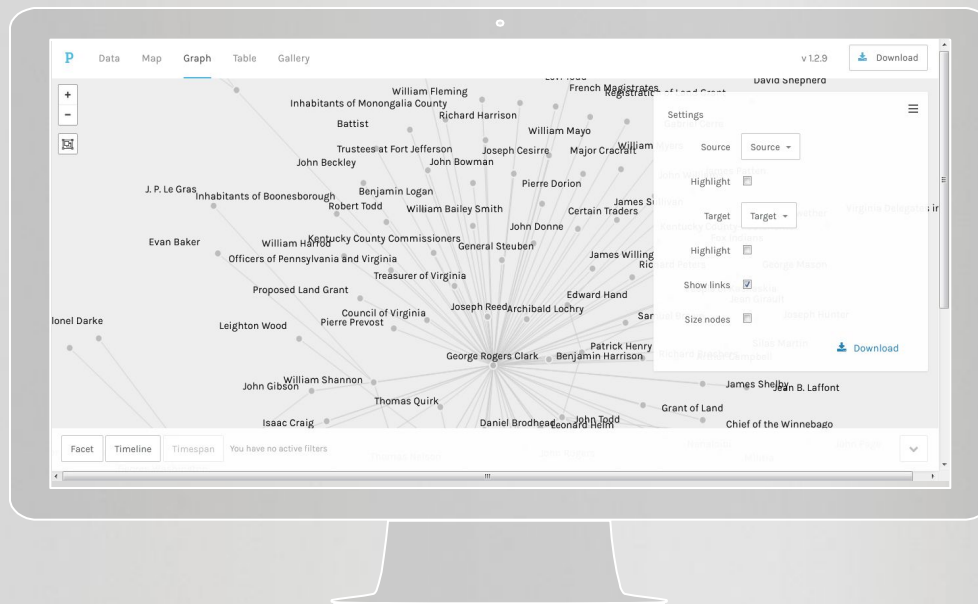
P Data Map Graph Table Gallery v 1.2.9 Download

+
-

William Fleming
Inhabitants of Monongalia County
Richard Harrison
French Magistrates
Registratic of Land Grant
David Shepherd
Battist
William Mayo
Trustees at Fort Jefferson
Joseph Cesirre
Major Cracraft
William
John Beckley
John Bowman
Pierre Dorion
J. P. Le Gras
Inhabitants of Boonesborough
Benjamin Logan
Robert Todd
William Bailey Smith
Certain Traders
James S
John Donne
Evan Baker
William Harrod
Kentucky County Commissioners
General Steuben
James Willing
Officers of Pennsylvania and Virginia
Ric
Treasurer of Virginia
Proposed Land Grant
Edward Hand
Joseph Reed
Archibald Lochry
onel Darke
Council of Virginia
Leighton Wood
Pierre Prevost
Sa
Patrick Henry
George Rogers Clark
Benjamin Harrison
John Gibson
William Shannon
James Shelby
Jean B. Laffont
Thomas Quirk
Grant of Land
Isaac Craig
Daniel Brodhead
Leonard Helm
John Todd
Chief of the Winnebago

Settings
Source Source
Highlight
Target Target
Highlight
Show links
Size nodes
Download

Facet Timeline Timespan You have no active filters